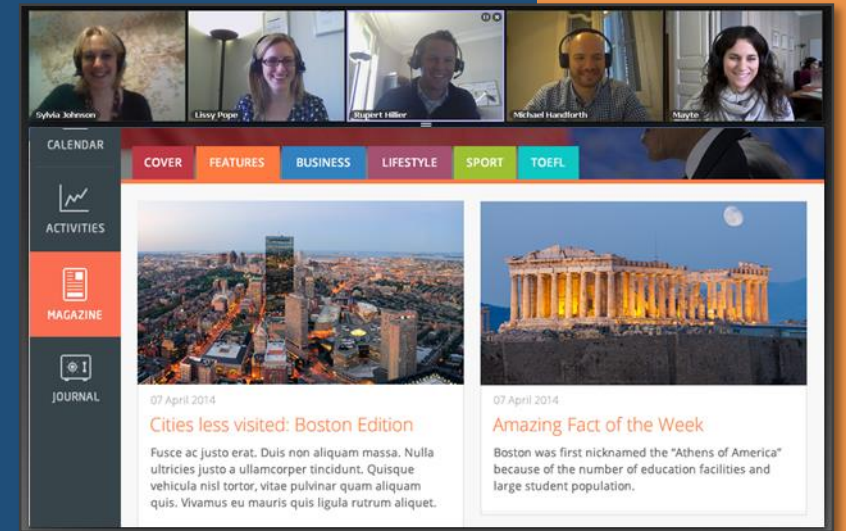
Sylvia Johnson
Lissy Pope
Rupert Hillier
Michael Handforth
Mayte

CALENDAR
ACTIVITIES
MAGAZINE
JOURNAL

COVER
FEATURES
BUSINESS
LIFESTYLE
SPORT
TOEFL

07 April 2014
Cities less visited: Boston Edition
Fusce ac justo erat. Duis non aliquam massa. Nulla ultricies justo a ullamcorper tincidunt. Quisque vehicula nisl tortor, vitae pulvinar quam aliquam quis. Vivamus eu mauris quis ligula rutrum aliquet.

07 April 2014
Amazing Fact of the Week
Boston was first nicknamed the "Athens of America" because of the number of education facilities and large student population.